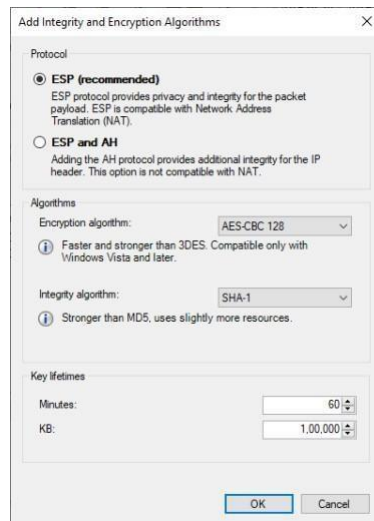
Add Integrity and Encryption Algorithms

Protocol

ESP (recommended)
ESP protocol provides privacy and integrity for the packet payload. ESP is compatible with Network Address Translation (NAT).

ESP and AH
Adding the AH protocol provides additional integrity for the IP header. This option is not compatible with NAT.

Algorithms

Encryption algorithm: AES-CBC 128

Faster and stronger than 3DES. Compatible only with Windows Vista and later.

Integrity algorithm: SHA-1

Stronger than MD5, uses slightly more resources.

Key lifetimes

Minutes: 60

KB: 1,00,000

OK Cancel